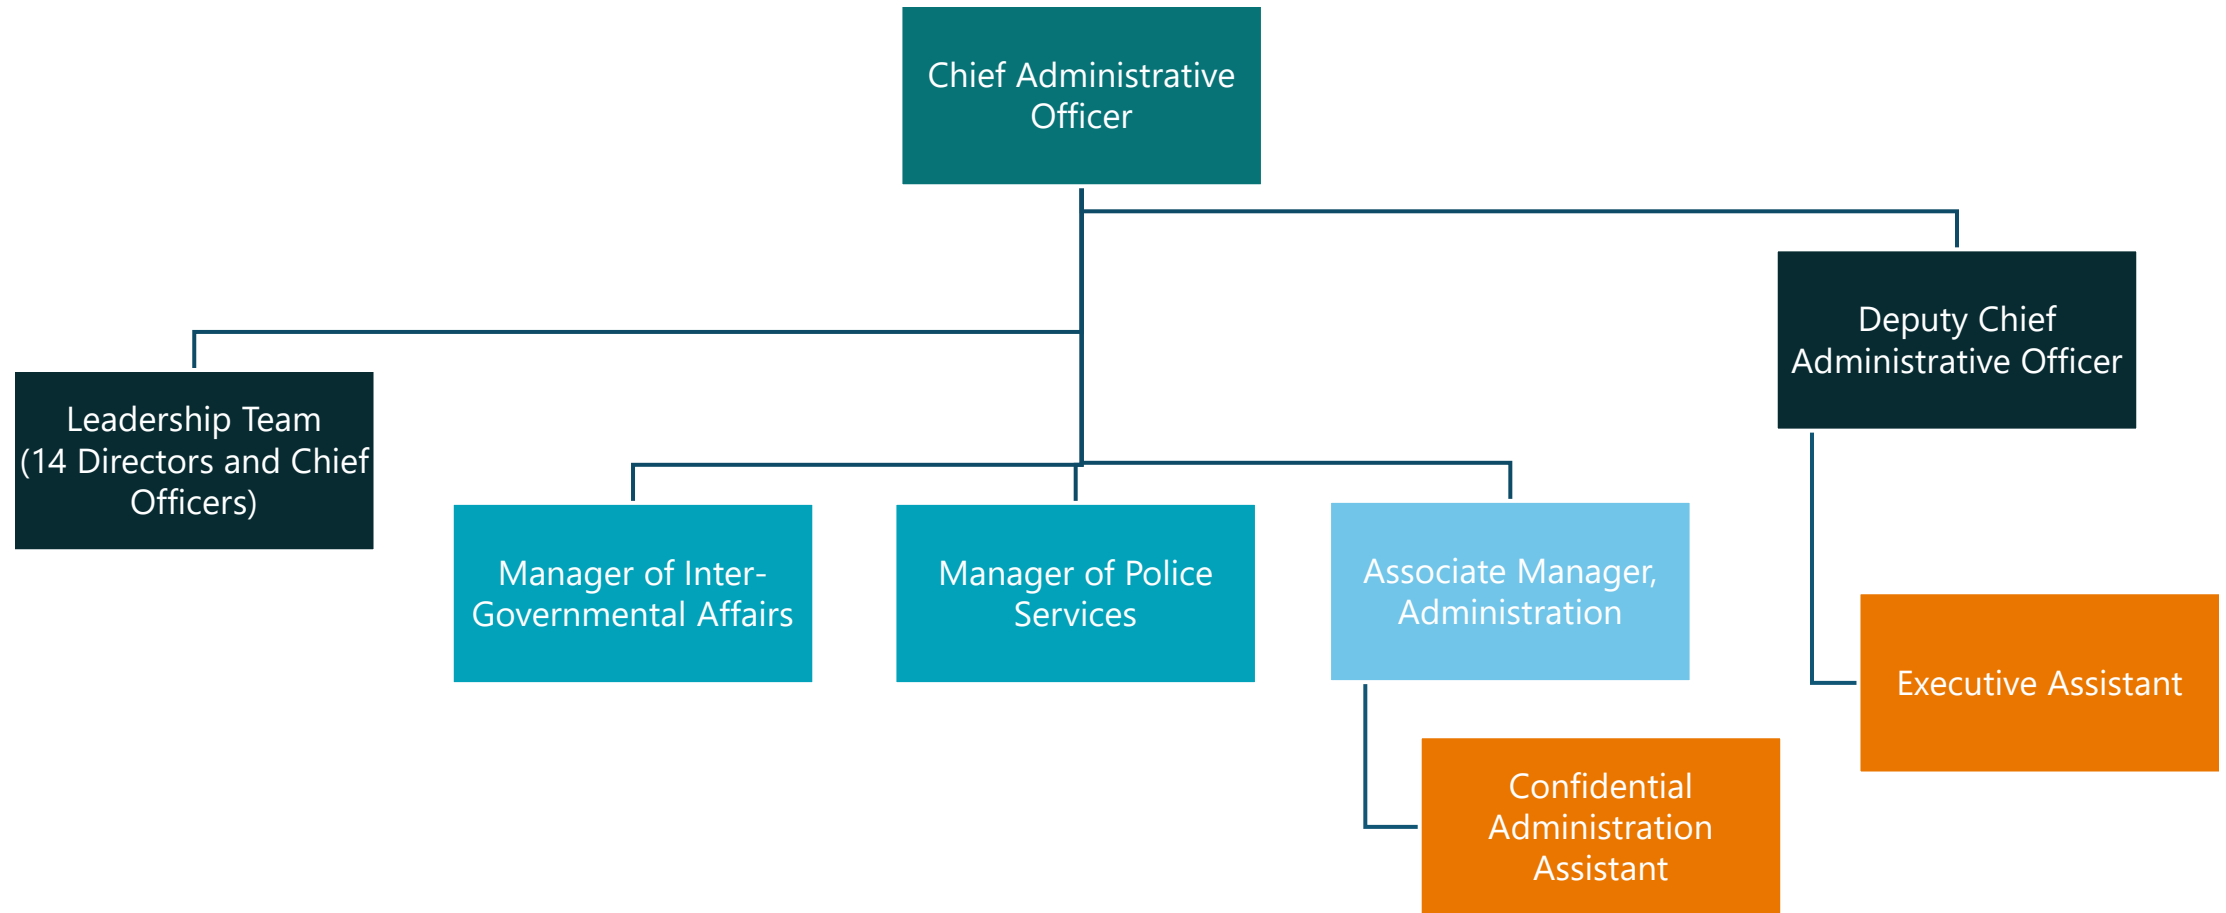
Chief Administrative Officer

Deputy Chief Administrative Officer

Leadership Team (14 Directors and Chief Officers)

Manager of Inter-Governmental Affairs

Manager of Police Services

Associate Manager, Administration

Executive Assistant

Confidential Administration Assistant